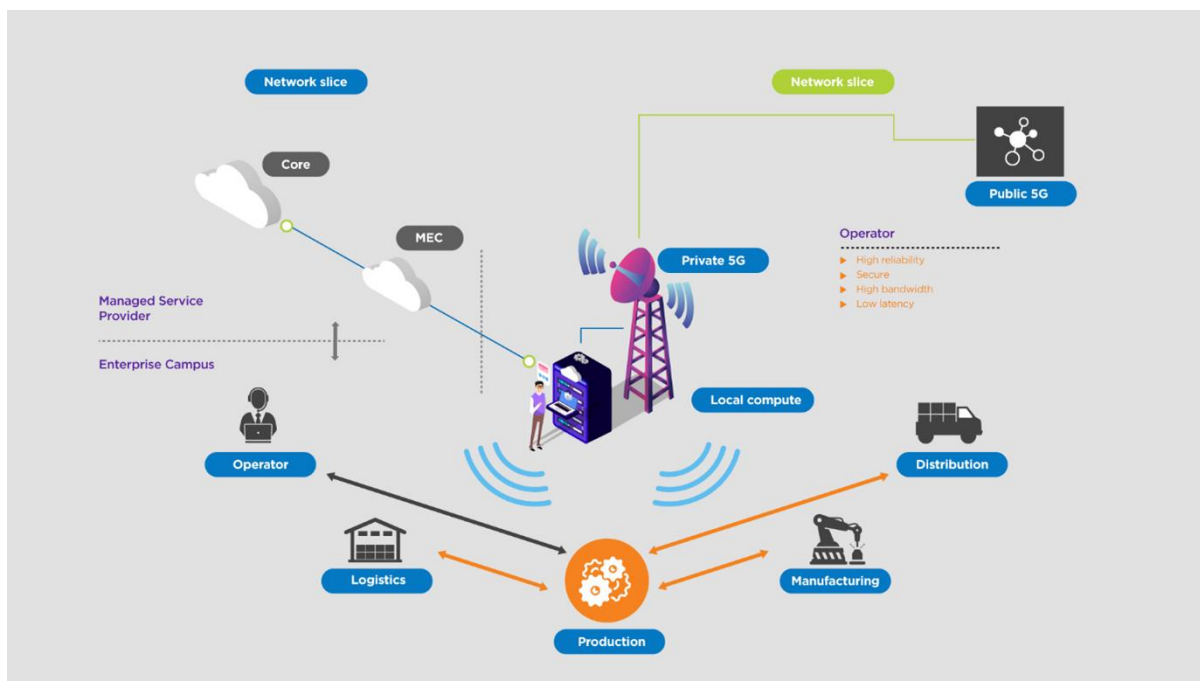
Network slice

Network slice

Core

Public 5G

MEC

Operator

- High reliability
- Secure
- High bandwidth
- Low latency

Private 5G

Managed Service Provider

Enterprise Campus

Local compute

Operator

Distribution

Logistics

Manufacturing

Production